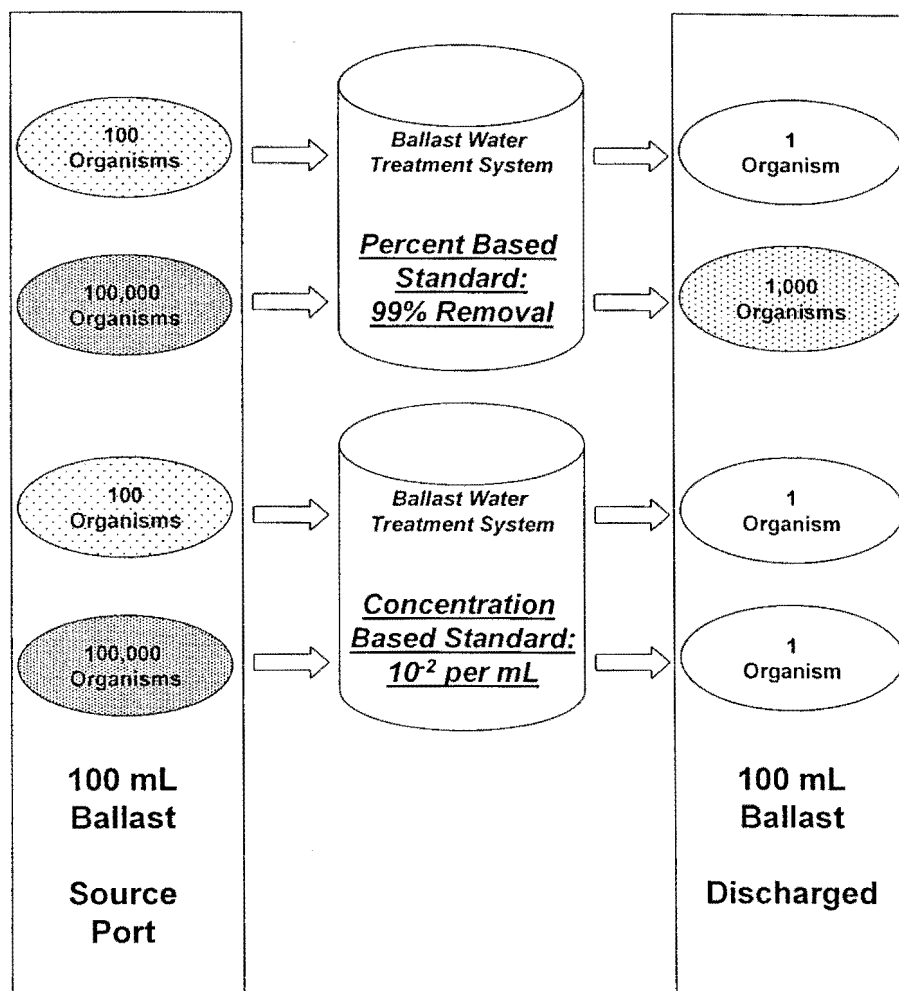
100 Organisms

100,000 Organisms

100 Organisms

100,000 Organisms

100 mL Ballast

Source Port

Ballast Water Treatment System

Percent Based Standard: 99% Removal

Ballast Water Treatment System

Concentration Based Standard: $10^{-2}$ per mL

1 Organism

1,000 Organisms

1 Organism

1 Organism

100 mL Ballast

Discharged